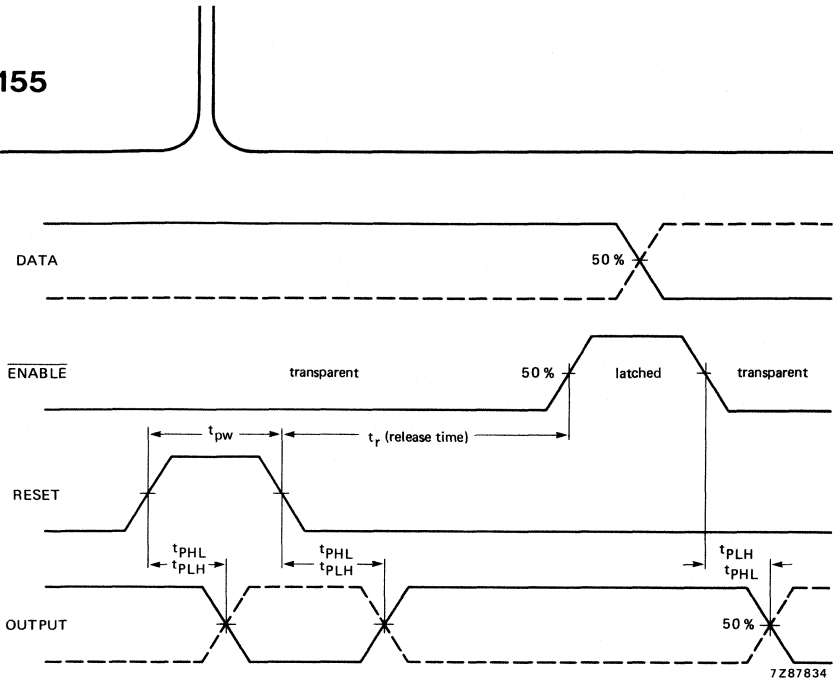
155

DATA

50 %

$\overline{ENABLE}$

transparent

50 %

latched

transparent

$t_{pw}$

$t_r$ (release time)

RESET

$t_{PHL}$
$t_{PLH}$

$t_{PHL}$
$t_{PLH}$

$t_{PLH}$
$t_{PHL}$

OUTPUT

50 %

7Z87834